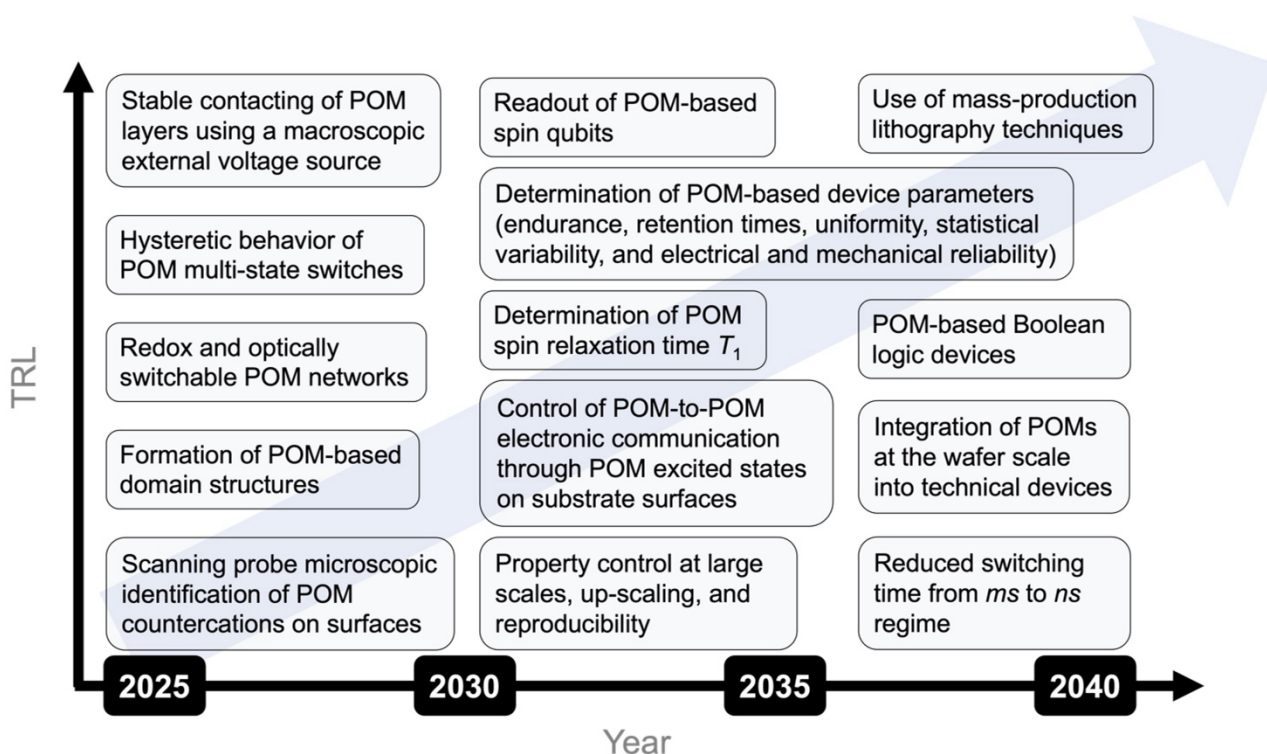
TRL

Stable contacting of POM layers using a macroscopic external voltage source

Hysteretic behavior of POM multi-state switches

Redox and optically switchable POM networks

Formation of POM-based domain structures

Scanning probe microscopic identification of POM countercations on surfaces

Readout of POM-based spin qubits

Determination of POM-based device parameters (endurance, retention times, uniformity, statistical variability, and electrical and mechanical reliability)

Determination of POM spin relaxation time $T_1$

Control of POM-to-POM electronic communication through POM excited states on substrate surfaces

Property control at large scales, up-scaling, and reproducibility

Use of mass-production lithography techniques

POM-based Boolean logic devices

Integration of POMs at the wafer scale into technical devices

Reduced switching time from *ms* to *ns* regime

2025

2030

2035

2040

Year